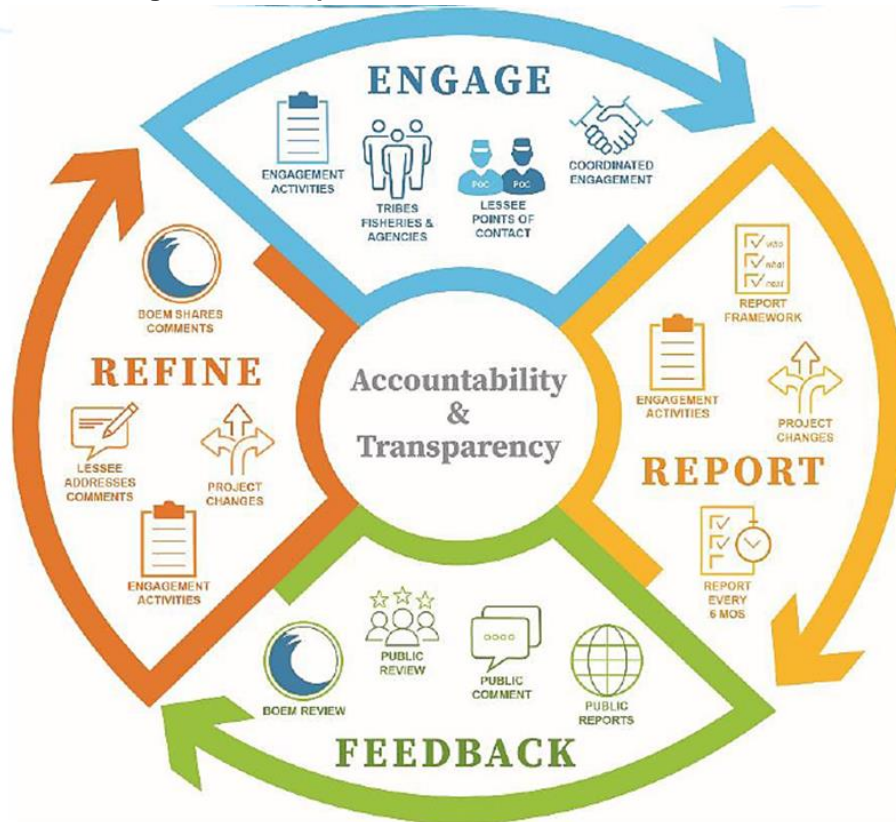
ENGAGE

ENGAGEMENT ACTIVITIES

TRIBES FISHERIES & AGENCIES

POC POC

LESSEE POINTS OF CONTACT

COORDINATED ENGAGEMENT

who

what

next

REPORT FRAMEWORK

ENGAGEMENT ACTIVITIES

PROJECT CHANGES

REPORT

REPORT EVERY 6 MOS

PUBLIC REVIEW

PUBLIC COMMENT

PUBLIC REPORTS

BOEM REVIEW

FEEDBACK

REFINE

BOEM SHARES COMMENTS

LESSEE ADDRESSES COMMENTS

PROJECT CHANGES

ENGAGEMENT ACTIVITIES

Accountability & Transparency